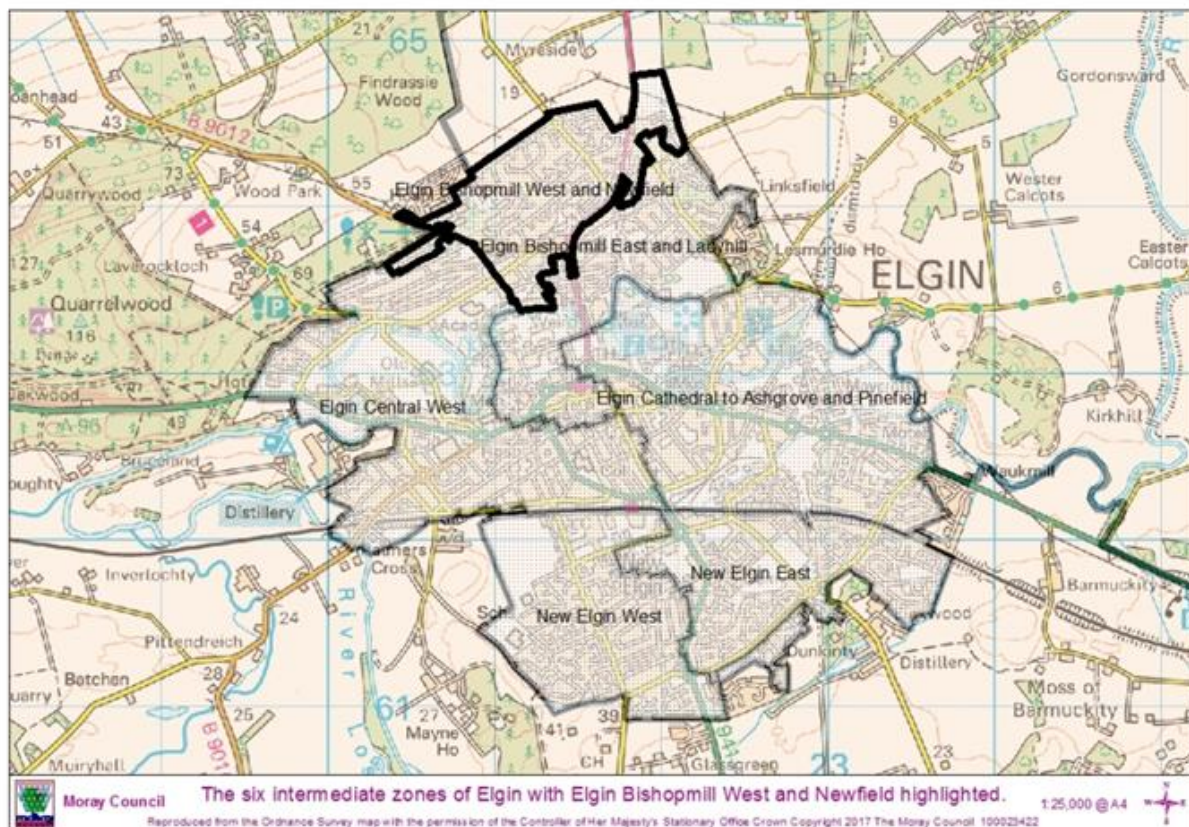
65
21
Myreside
Gordonsward
Findrassie Wood
oanhead
19
43
B 9012
51
9
5
73
Quarrywood
Wood Park
55
Elgin Bishopmill West and Newfield
Linksfield
Wester Calcots
54
Elgin Bishopmill East and Ladyhill
Lesmurdie Ho
Easter Calcots
127
Laverockloch
69
ELGIN
Quarrelwood
6
116
Elgin Central West
Elgin Cathedral to Ashgrove and Pinefield
A 96
49
Kirkhill
Oakwood
Bruceland
Maukmill
oughty
Distillery
Inverlochty
Cross
New Elgin East
Barmuckity
Sch
New Elgin West
24
Pittendreich
River Lossie
Dunkinty
Distillery
Batchen
28
Moss of Barmuckity
uarry
25
61
27
Mayne Ho
39
41
B 901
23
23
Muiryhall
CH
Glassgreen
Moray Council
The six intermediate zones of Elgin with Elgin Bishopmill West and Newfield highlighted.
1:25,000 @ A4
Reproduced from the Ordnance Survey map with the permission of the Controller of Her Majesty's Stationary Office Crown Copyright 2017 The Moray Council 100023422